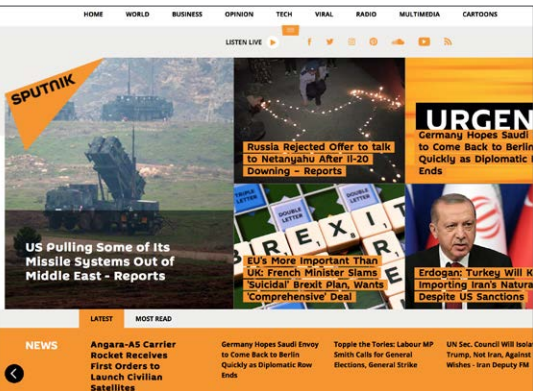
HOME WORLD BUSINESS OPINION TECH VIRAL RADIO MULTIMEDIA CARTOONS

LISTEN LIVE

SPUTNIK

US Pulling Some of Its Missile Systems Out of Middle East - Reports

Russia Rejected Offer to talk to Netanyahu After Il-20 Downing – Reports

URGEN

Germany Hopes Saudi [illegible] to Come Back to Berlin Quickly as Diplomatic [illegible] Ends

DOUBLE LETTER

TRIPLE LETTER

DOUBLE LETTER

EXIT

EU's More Important Than UK: French Minister Slams 'Suicidal' Brexit Plan, Wants 'Comprehensive' Deal

Erdogan: Turkey Will K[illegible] Importing Iran's Natura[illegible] Despite US Sanctions

LATEST MOST READ

NEWS

Angara-A5 Carrier Rocket Receives First Orders to Launch Civilian Satellites

Germany Hopes Saudi Envoy to Come Back to Berlin Quickly as Diplomatic Row Ends

Topple the Tories: Labour MP Smith Calls for General Elections, General Strike

UN Sec. Council Will Scrap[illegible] Trump, Not Iran, Against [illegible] Wishes - Iran Deputy FM